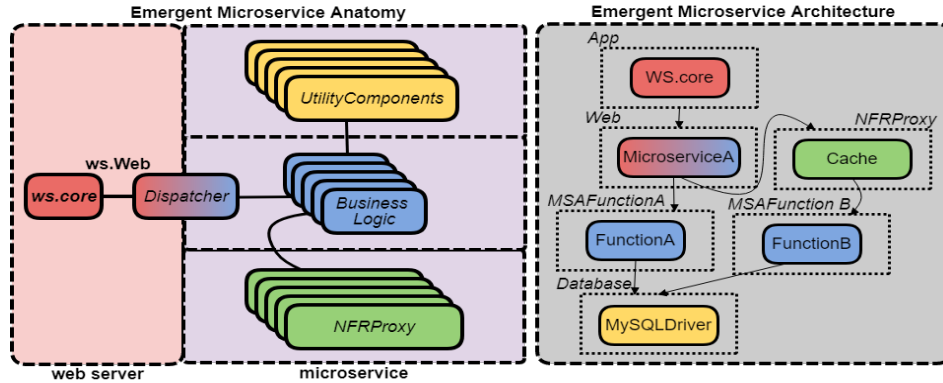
Emergent Microservice Anatomy

UtilityComponents

ws.Web

ws.core

Dispatcher

Business Logic

NFRProxy

web server

microservice

Emergent Microservice Architecture

App

WS.core

Web

MicroserviceA

NFRProxy

Cache

MSAFunctionA

MSAFunction B

FunctionA

FunctionB

Database

MySQLDriver